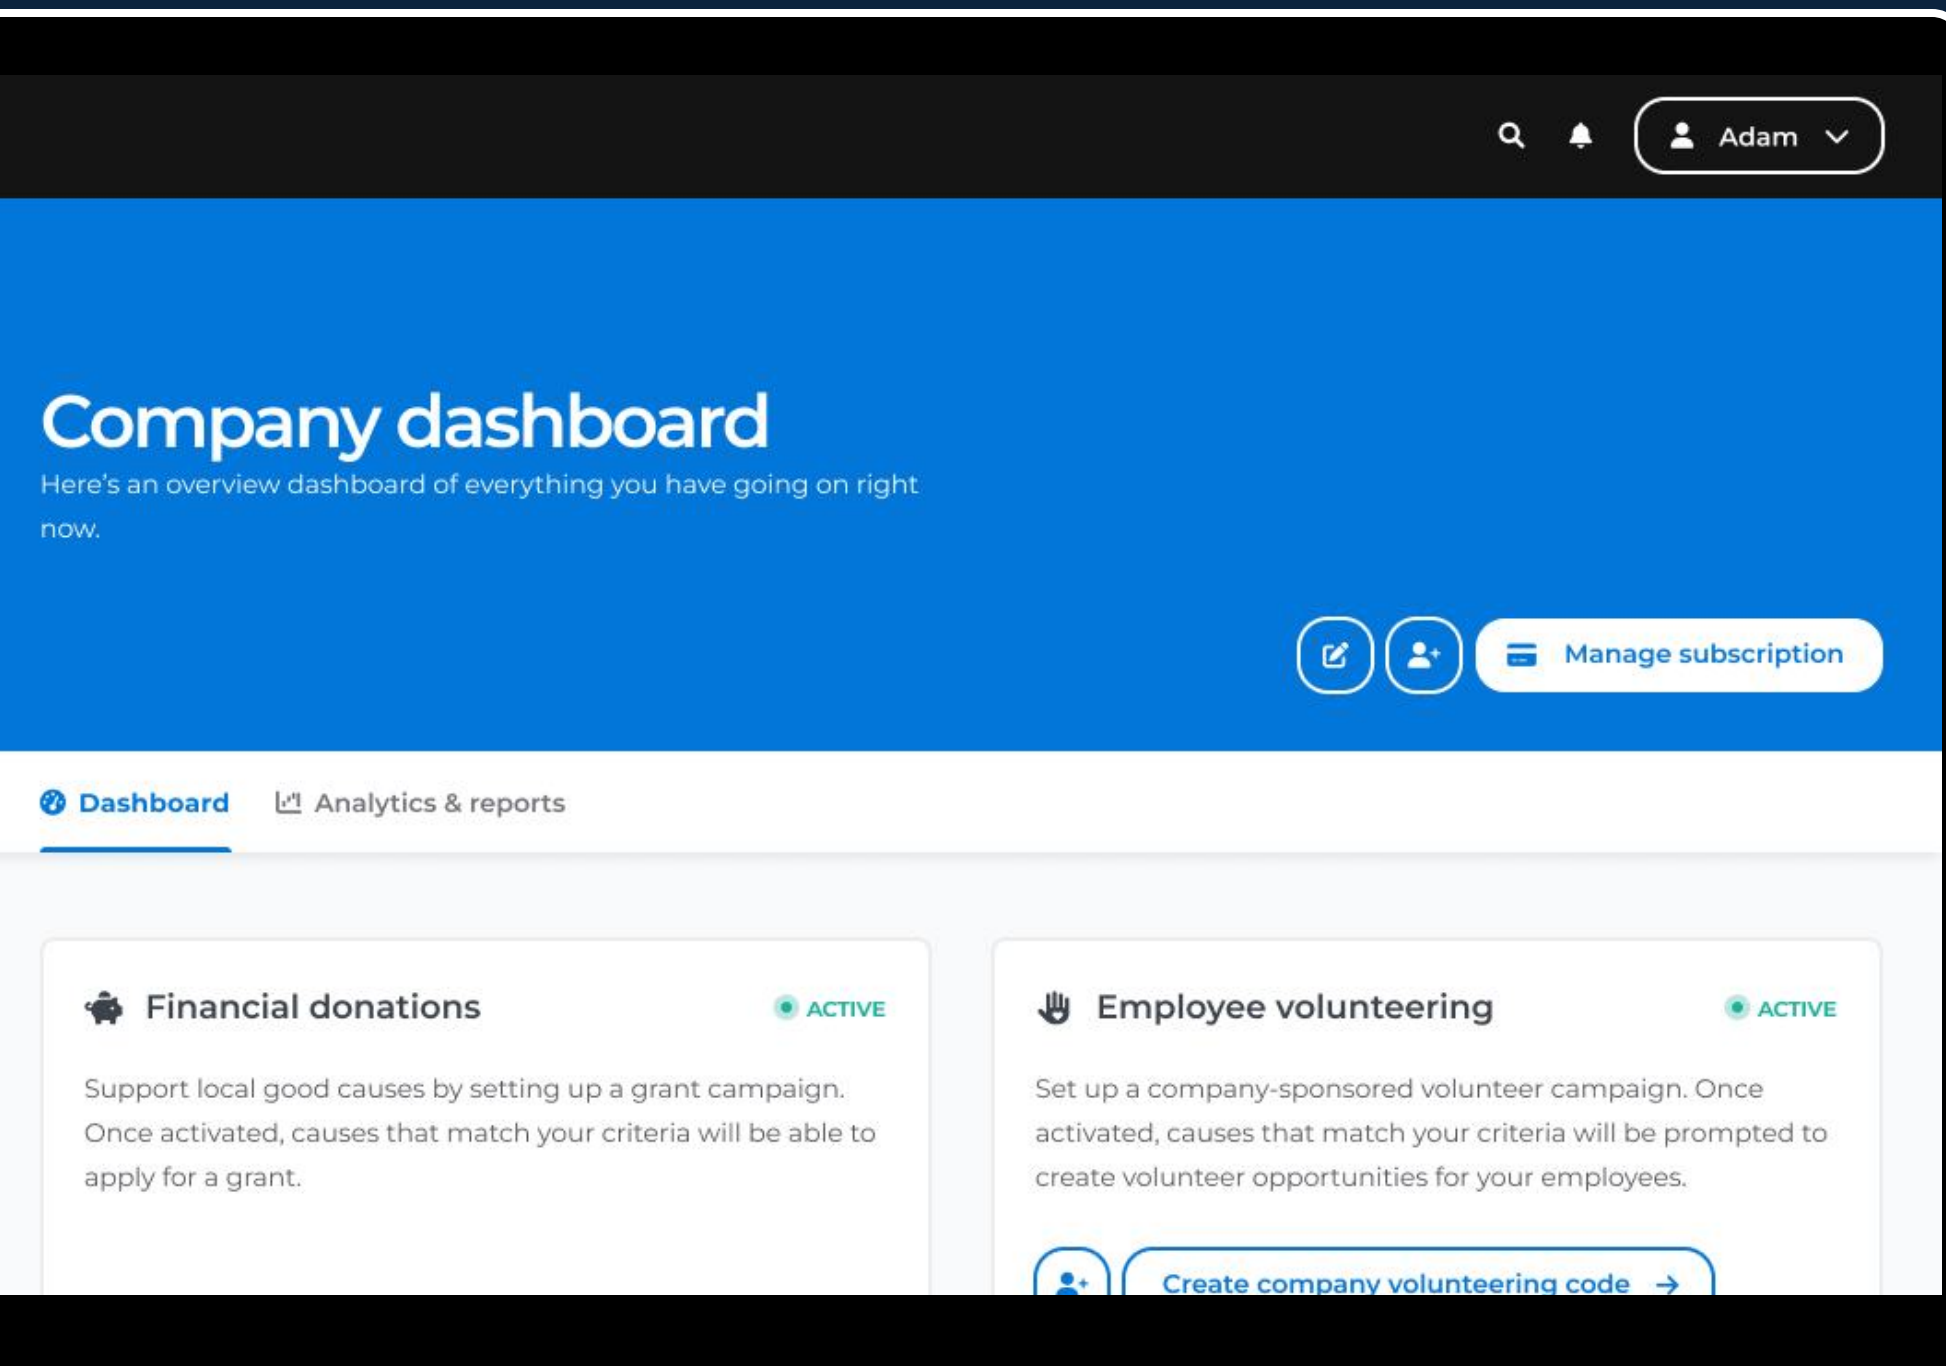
Adam

Company dashboard

Here's an overview dashboard of everything you have going on right now.

Manage subscription

Dashboard
Analytics & reports

Financial donations
ACTIVE

Support local good causes by setting up a grant campaign. Once activated, causes that match your criteria will be able to apply for a grant.

Employee volunteering
ACTIVE

Set up a company-sponsored volunteer campaign. Once activated, causes that match your criteria will be prompted to create volunteer opportunities for your employees.

Create company volunteering code